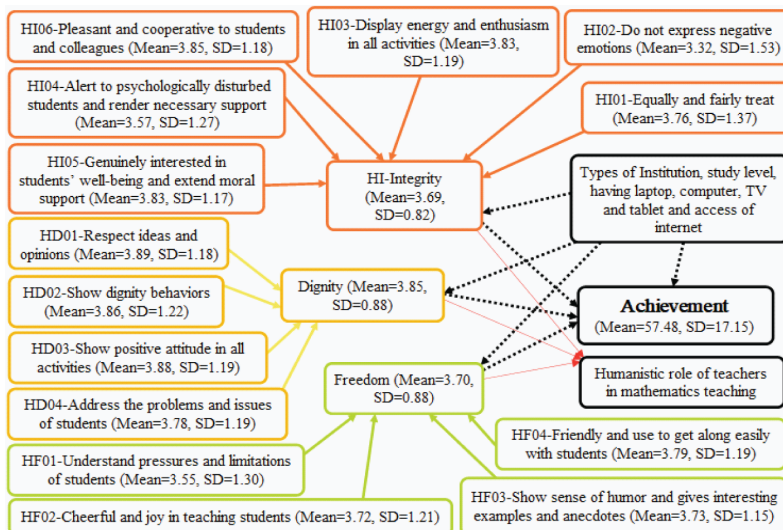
HI06-Pleasant and cooperative to students and colleagues (Mean=3.85, SD=1.18)

HI03-Display energy and enthusiasm in all activities (Mean=3.83, SD=1.19)

HI02-Do not express negative emotions (Mean=3.32, SD=1.53)

HI04-Alert to psychologically disturbed students and render necessary support (Mean=3.57, SD=1.27)

HI01-Equally and fairly treat (Mean=3.76, SD=1.37)

HI05-Genuinely interested in students' well-being and extend moral support (Mean=3.83, SD=1.17)

HI-Integrity (Mean=3.69, SD=0.82)

Types of Institution, study level, having laptop, computer, TV and tablet and access of internet

HD01-Respect ideas and opinions (Mean=3.89, SD=1.18)

Dignity (Mean=3.85, SD=0.88)

HD02-Show dignity behaviors (Mean=3.86, SD=1.22)

Achievement (Mean=57.48, SD=17.15)

HD03-Show positive attitude in all activities (Mean=3.88, SD=1.19)

Freedom (Mean=3.70, SD=0.88)

Humanistic role of teachers in mathematics teaching

HD04-Address the problems and issues of students (Mean=3.78, SD=1.19)

HF04-Friendly and use to get along easily with students (Mean=3.79, SD=1.19)

HF01-Understand pressures and limitations of students (Mean=3.55, SD=1.30)

HF03-Show sense of humor and gives interesting examples and anecdotes (Mean=3.73, SD=1.15)

HF02-Cheerful and joy in teaching students (Mean=3.72, SD=1.21)